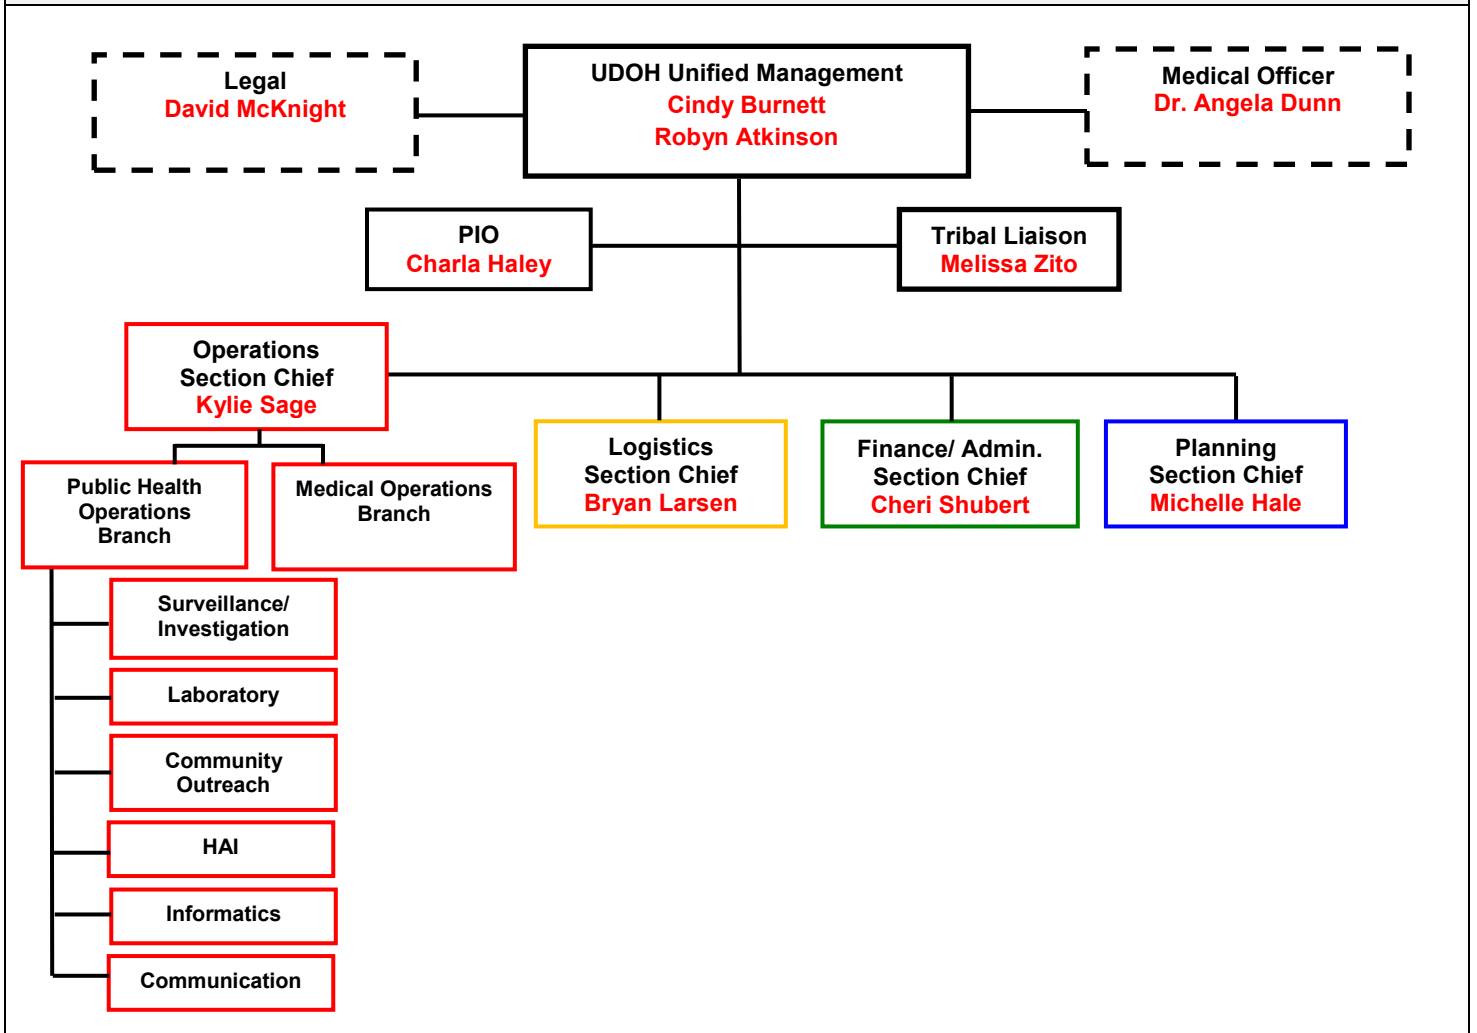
Legal
David McKnight

UDOH Unified Management
Cindy Burnett
Robyn Atkinson

Medical Officer
Dr. Angela Dunn

PIO
Charla Haley

Tribal Liaison
Melissa Zito

Operations Section Chief
Kylie Sage

Public Health Operations Branch

Medical Operations Branch

Surveillance/ Investigation

Laboratory

Community Outreach

HAI

Informatics

Communication

Logistics Section Chief
Bryan Larsen

Finance/ Admin. Section Chief
Cheri Shubert

Planning Section Chief
Michelle Hale